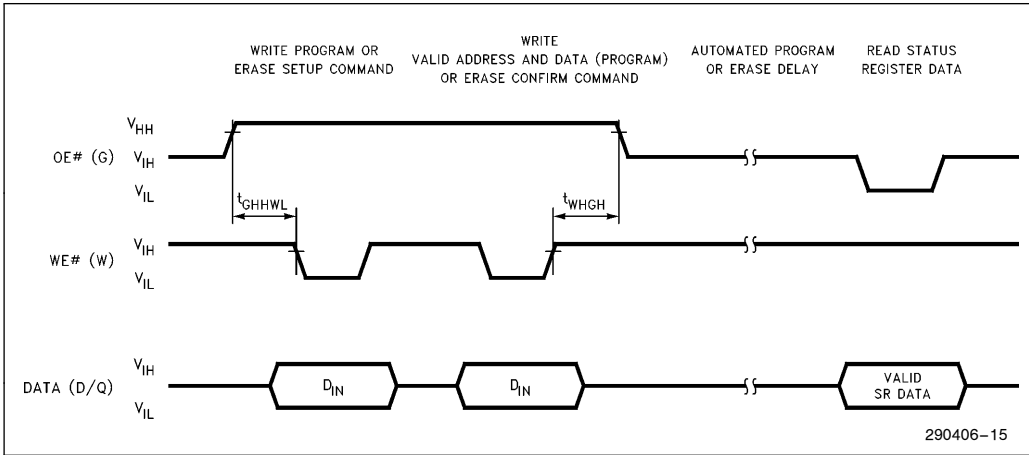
WRITE PROGRAM OR ERASE SETUP COMMAND

WRITE VALID ADDRESS AND DATA (PROGRAM) OR ERASE CONFIRM COMMAND

AUTOMATED PROGRAM OR ERASE DELAY

READ STATUS REGISTER DATA

$V_{HH}$

OE# (G) $V_{IH}$

$V_{IL}$

$t_{GHHWL}$

$t_{WHGH}$

WE# (W) $V_{IH}$

$V_{IL}$

DATA (D/Q) $V_{IH}$

$V_{IL}$

$D_{IN}$

$D_{IN}$

VALID SR DATA

290406–15